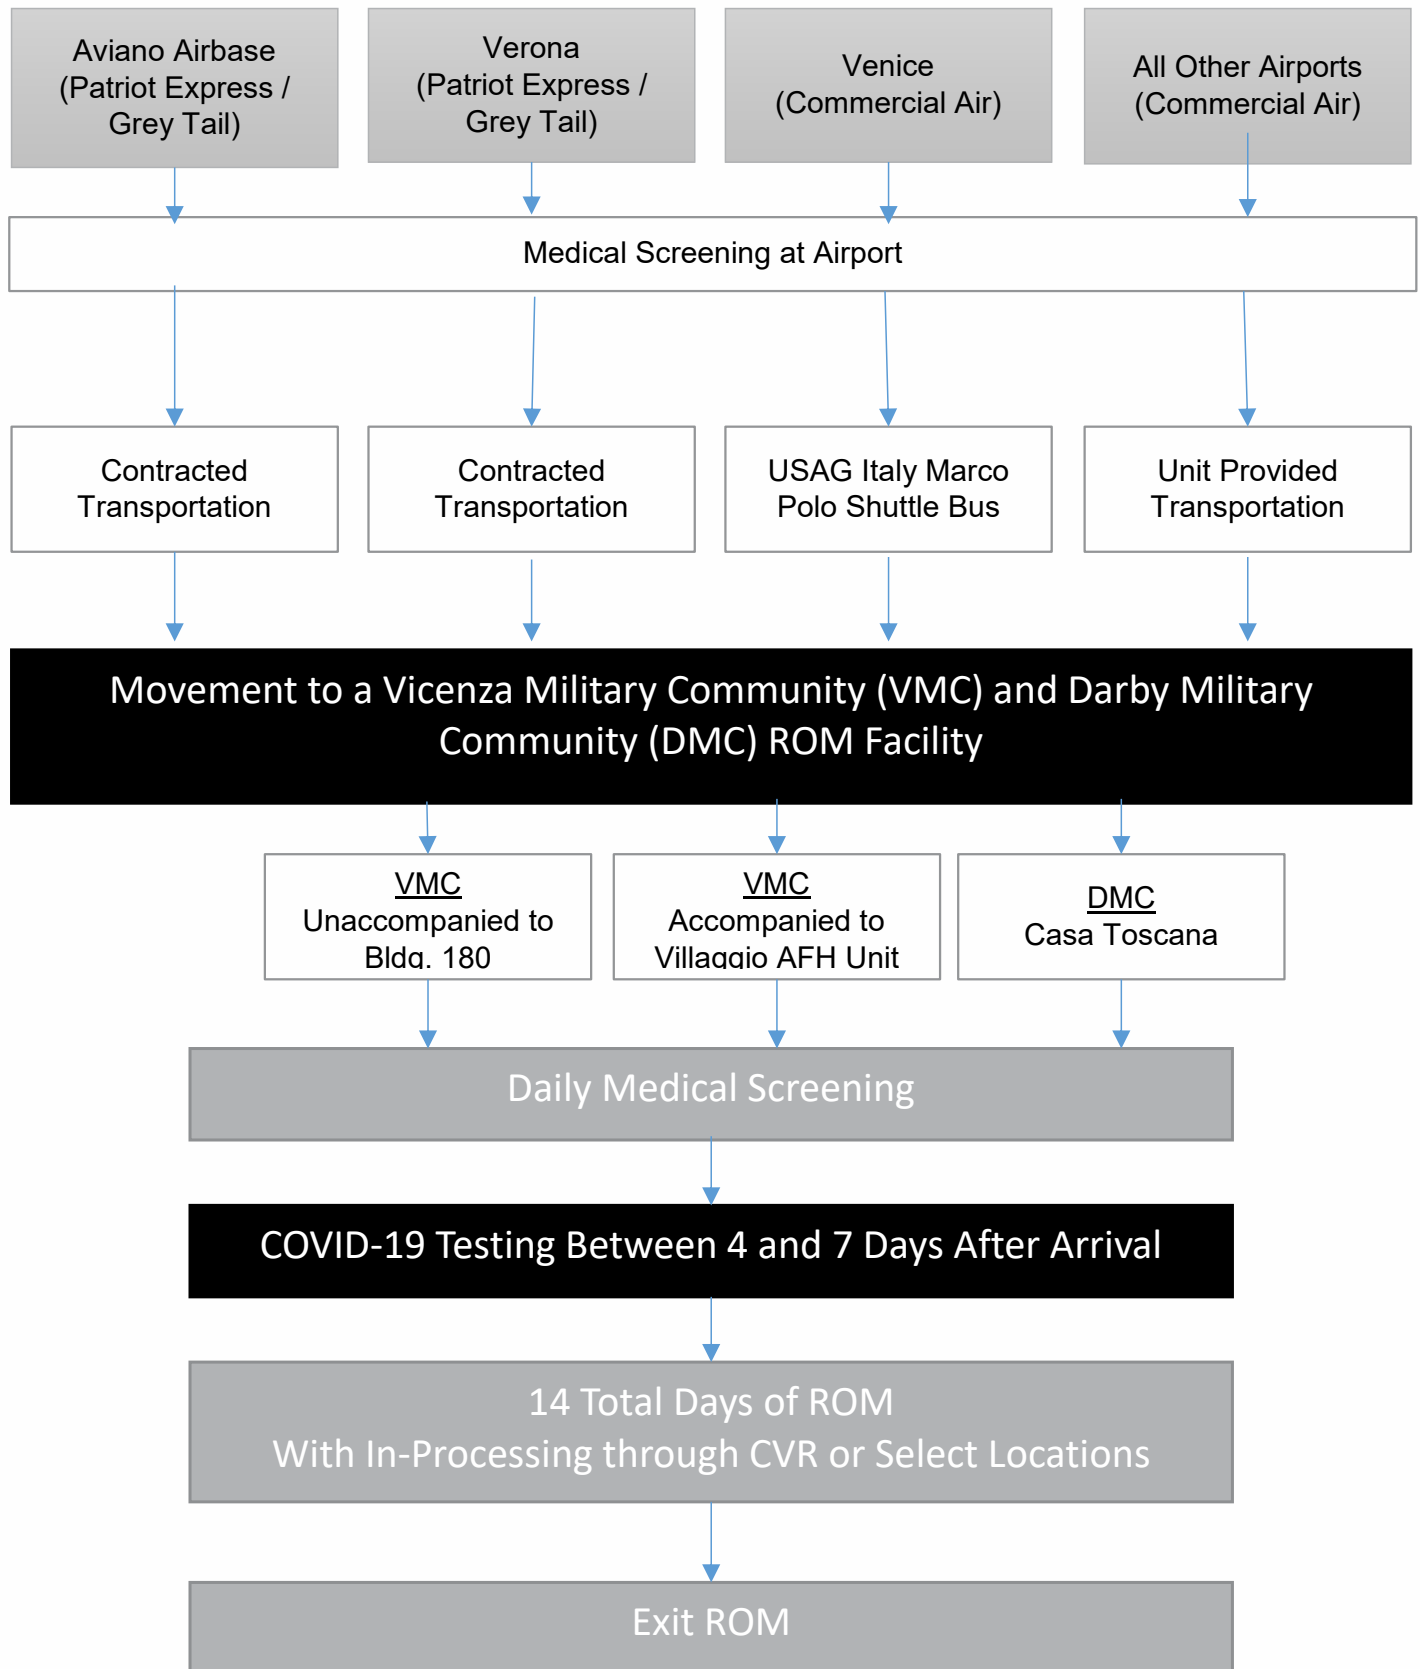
Aviano Airbase (Patriot Express / Grey Tail)

Verona (Patriot Express / Grey Tail)

Venice (Commercial Air)

All Other Airports (Commercial Air)

Medical Screening at Airport

Contracted Transportation

Contracted Transportation

USAG Italy Marco Polo Shuttle Bus

Unit Provided Transportation

Movement to a Vicenza Military Community (VMC) and Darby Military Community (DMC) ROM Facility

VMC
Unaccompanied to Bldg. 180

VMC
Accompanied to Villaggio AFH Unit

DMC
Casa Toscana

Daily Medical Screening

COVID-19 Testing Between 4 and 7 Days After Arrival

14 Total Days of ROM
With In-Processing through CVR or Select Locations

Exit ROM